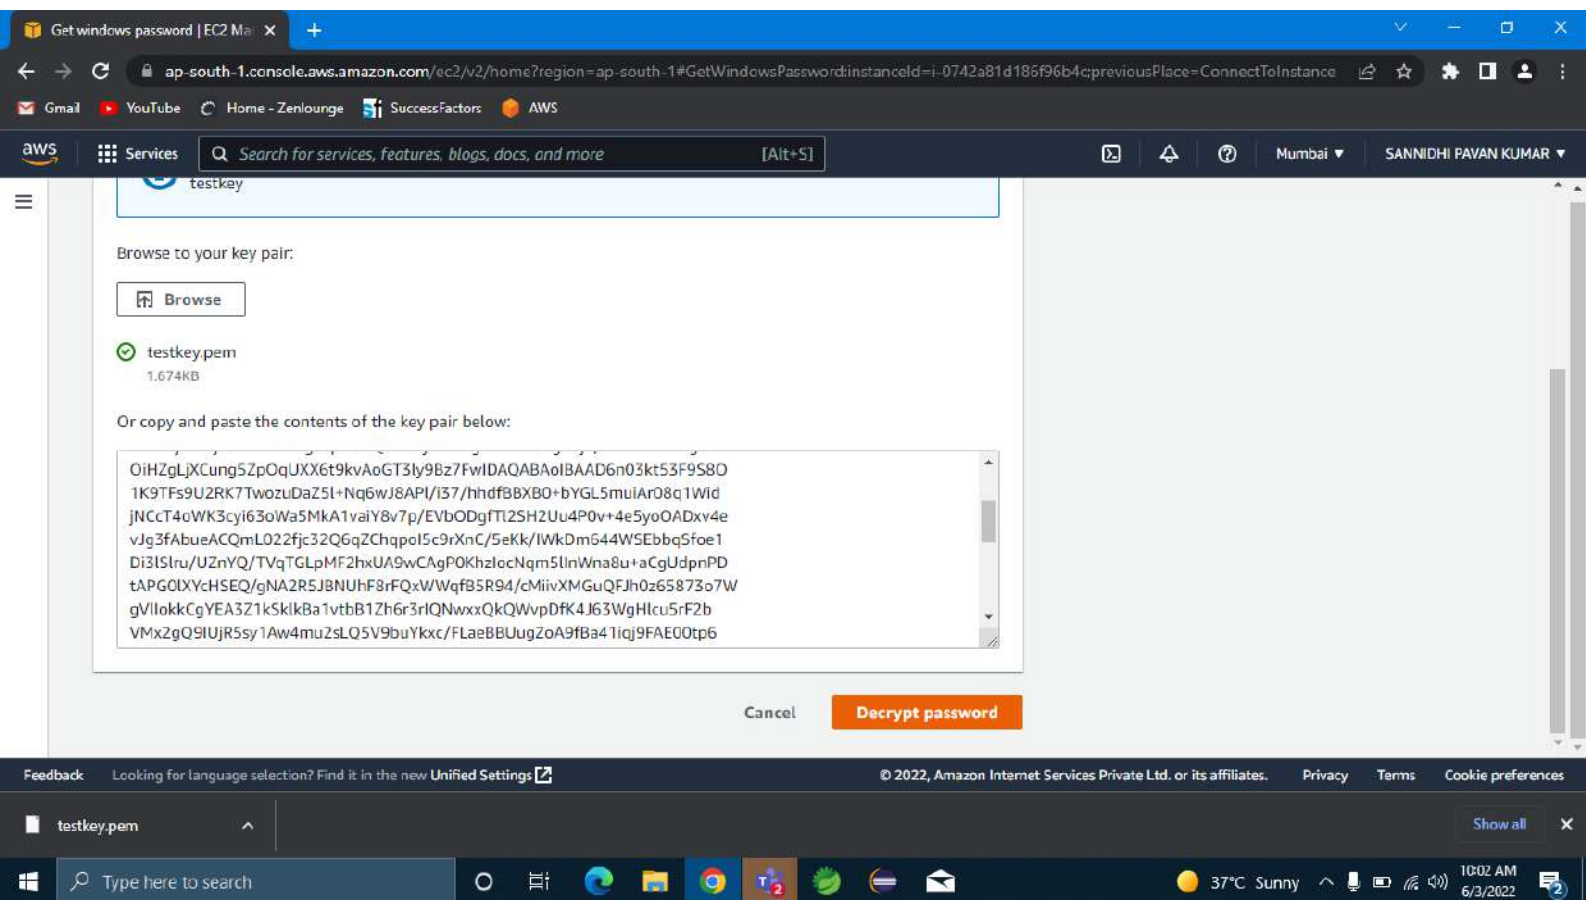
Get windows password | EC2 Ma ×

ap-south-1.console.aws.amazon.com/ec2/v2/home?region=ap-south-1#GetWindowsPassword:instanceId=i-0742a81d186f96b4c;previousPlace=ConnectToInstance

Gmail YouTube Home - Zenlounge SuccessFactors AWS

aws Services Search for services, features, blogs, docs, and more [Alt+S] Mumbai ▼ SANNIDHI PAVAN KUMAR ▼

testkey

Browse to your key pair:

Browse

testkey.pem
1.674KB

Or copy and paste the contents of the key pair below:

OiHZgLjXCung5ZpOqUXX6t9kvAoGT3ly9Bz7FwIDAQABAoIBAAD6n03kt53F9S8O
1K9TFs9U2RK7TwozuDaZ5l+Nq6wJ8API/i37/hhdfBBXBO+bYGL5muiAr08q1Wid
jNCcT4oWK3cyi63oWa5MkA1vaiY8v7p/EVbODgfTl2SH2Uu4P0v+4e5yoOADxv4e
vJg3fAbueACQmL022fjc32Q6qZChqpol5c9rXnC/5eKk/IWkDm644WSEbbqSfoe1
Di3lSlru/UZnYQ/TVqTGLpMF2hxUA9wCAgP0KhzlocNqm5lInWna8u+aCgUdpnPD
tAPG0lXYcHSEQ/gNA2R5J8NUhF8rFQxWWqfB5R94/cMiivXMGuQFJh0z65873o7W
gVIlokkCgYEA3Z1kSklkBa1vtbB1Zh6r3rlQNwxxQkQWvpDfK4J63WgHlcu5rF2b
VMx2gQ9lUjR5sy1Aw4mu2sLQ5V9buYkxc/FLaeBBUugZoA9fBa41iqj9FAE00tp6

Cancel Decrypt password

Feedback Looking for language selection? Find it in the new Unified Settings © 2022, Amazon Internet Services Private Ltd. or its affiliates. Privacy Terms Cookie preferences

testkey.pem Show all ×

Type here to search 37°C Sunny 10:02 AM 6/3/2022